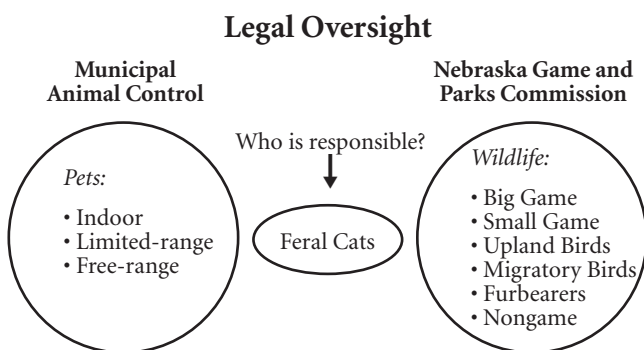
Legal Oversight

Municipal Animal Control

Pets:

• Indoor
• Limited-range
• Free-range

Who is responsible?

Feral Cats

Nebraska Game and Parks Commission

Wildlife:

• Big Game
• Small Game
• Upland Birds
• Migratory Birds
• Furbearers
• Nongame